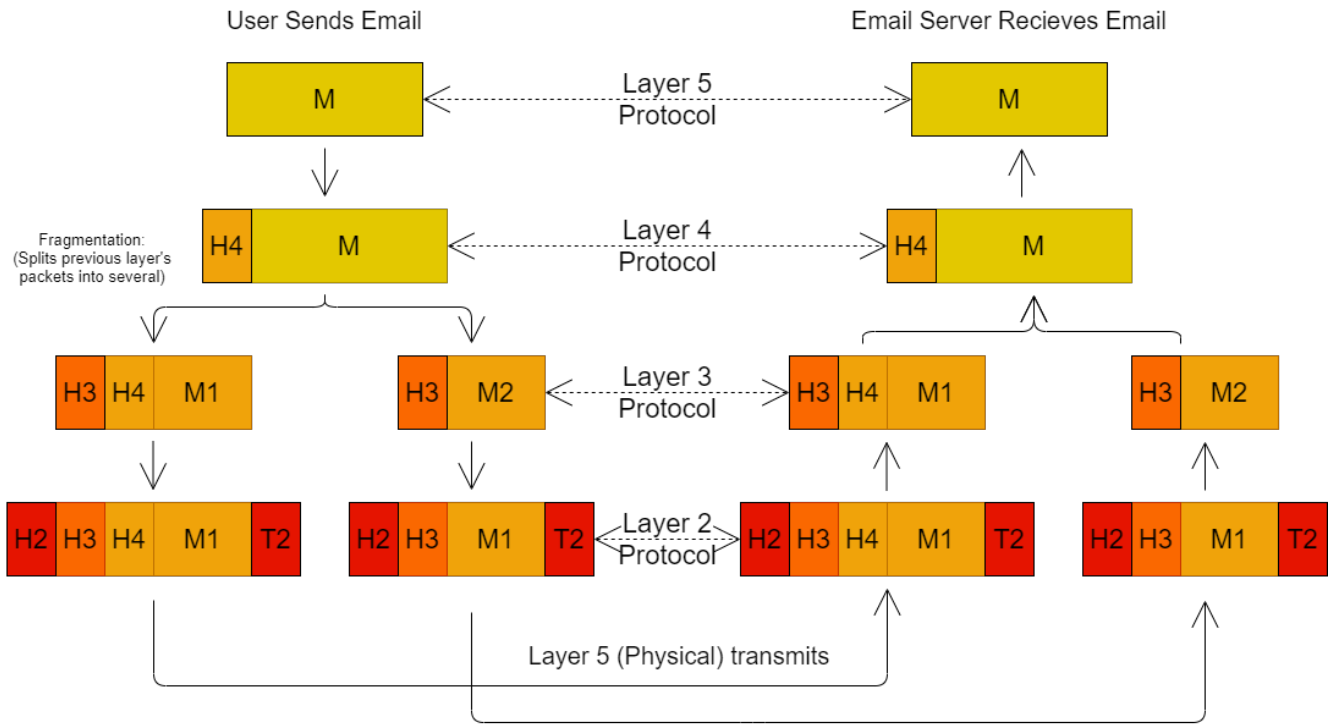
User Sends Email

Email Server Recieves Email

M

Layer 5 Protocol

M

Fragmentation: (Splits previous layer's packets into several)

H4 M

Layer 4 Protocol

H4 M

H3 H4 M1

H3 M2

Layer 3 Protocol

H3 H4 M1

H3 M2

H2 H3 H4 M1 T2

H2 H3 M1 T2

Layer 2 Protocol

H2 H3 H4 M1 T2

H2 H3 M1 T2

Layer 5 (Physical) transmits